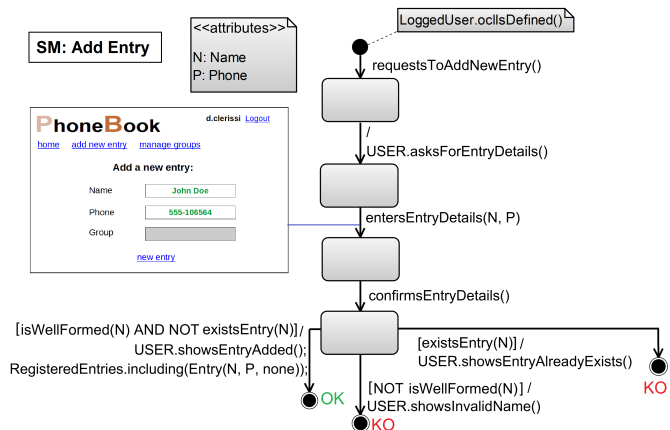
SM: Add Entry

<<attributes>>

N: Name
P: Phone

LoggedUser.oclIsDefined()

requestsToAddNewEntry()

PhoneBook

d.clerissi Logout

home add new entry manage groups

Add a new entry:

Name John Doe

Phone 555-106564

Group

new entry

/
USER.asksForEntryDetails()

entersEntryDetails(N, P)

confirmsEntryDetails()

[isWellFormed(N) AND NOT existsEntry(N)] /
USER.showsEntryAdded();
RegisteredEntries.including(Entry(N, P, none));

OK

[existsEntry(N)] /
USER.showsEntryAlreadyExists()

KO

[NOT isWellFormed(N)] /
USER.showsInvalidName()

KO